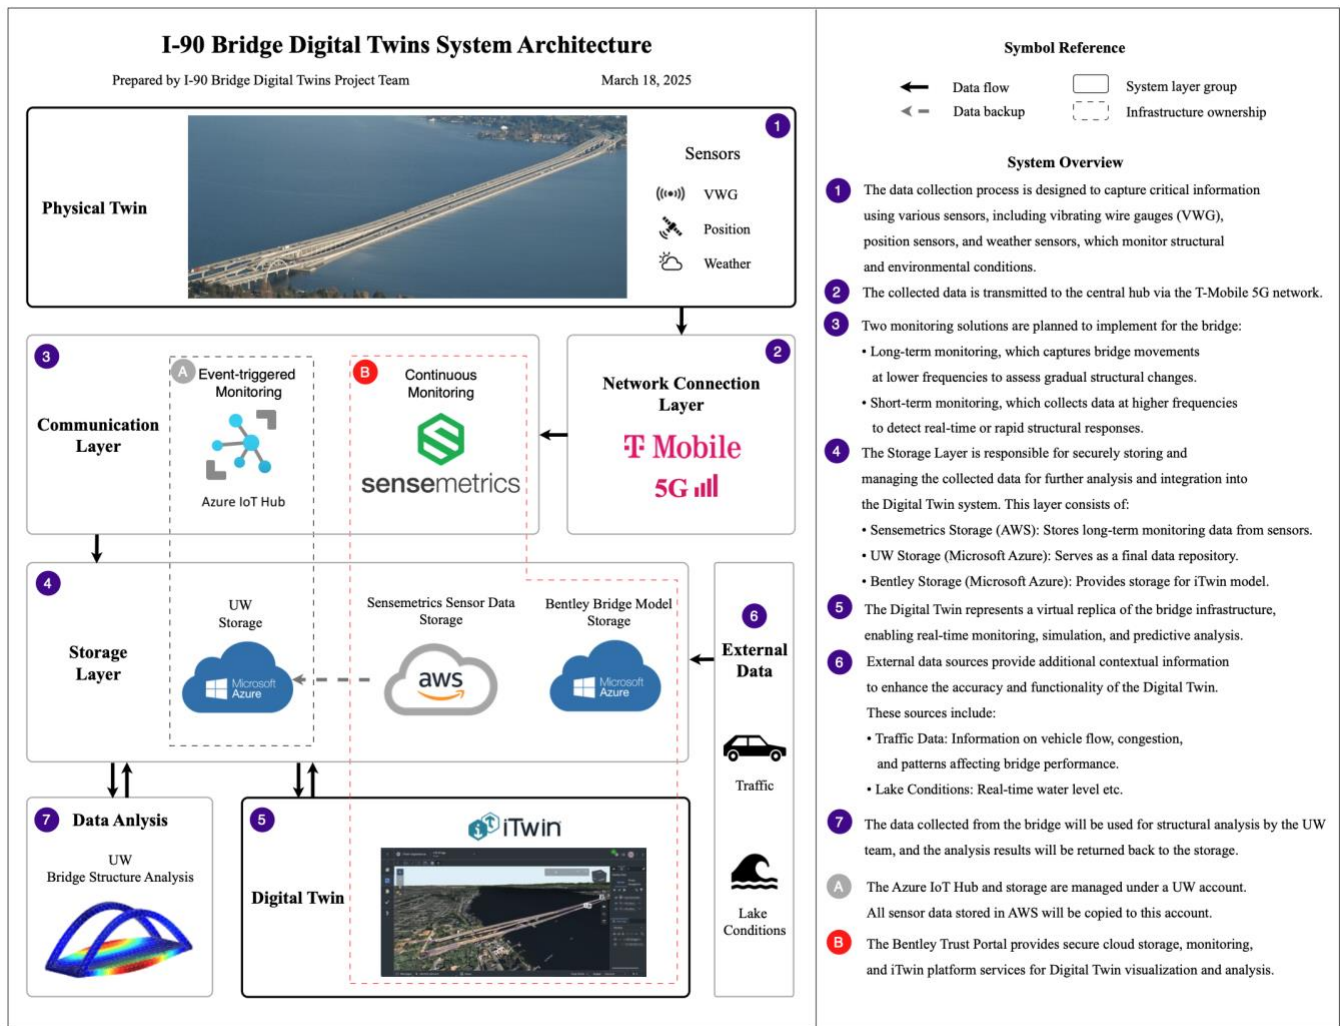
I-90 Bridge Digital Twins System Architecture

Prepared by I-90 Bridge Digital Twins Project Team    March 18, 2025

1

Physical Twin

Sensors

VWG

Position

Weather

3

Communication Layer

A Event-triggered Monitoring

Azure IoT Hub

B Continuous Monitoring

sensemetrics

2

Network Connection Layer

T Mobile

5G

4

Storage Layer

UW Storage

Microsoft Azure

Sensemetrics Sensor Data Storage

aws

Bentley Bridge Model Storage

Microsoft Azure

6

External Data

Traffic

Lake Conditions

7 Data Anlysis

UW Bridge Structure Analysis

5

Digital Twin

iTwin

Symbol Reference

Data flow

Data backup

System layer group

Infrastructure ownership

System Overview

1 The data collection process is designed to capture critical information using various sensors, including vibrating wire gauges (VWG), position sensors, and weather sensors, which monitor structural and environmental conditions.

2 The collected data is transmitted to the central hub via the T-Mobile 5G network.

3 Two monitoring solutions are planned to implement for the bridge:
• Long-term monitoring, which captures bridge movements at lower frequencies to assess gradual structural changes.
• Short-term monitoring, which collects data at higher frequencies to detect real-time or rapid structural responses.

4 The Storage Layer is responsible for securely storing and managing the collected data for further analysis and integration into the Digital Twin system. This layer consists of:
• Sensemetrics Storage (AWS): Stores long-term monitoring data from sensors.
• UW Storage (Microsoft Azure): Serves as a final data repository.
• Bentley Storage (Microsoft Azure): Provides storage for iTwin model.

5 The Digital Twin represents a virtual replica of the bridge infrastructure, enabling real-time monitoring, simulation, and predictive analysis.

6 External data sources provide additional contextual information to enhance the accuracy and functionality of the Digital Twin. These sources include:
• Traffic Data: Information on vehicle flow, congestion, and patterns affecting bridge performance.
• Lake Conditions: Real-time water level etc.

7 The data collected from the bridge will be used for structural analysis by the UW team, and the analysis results will be returned back to the storage.

A The Azure IoT Hub and storage are managed under a UW account. All sensor data stored in AWS will be copied to this account.

B The Bentley Trust Portal provides secure cloud storage, monitoring, and iTwin platform services for Digital Twin visualization and analysis.